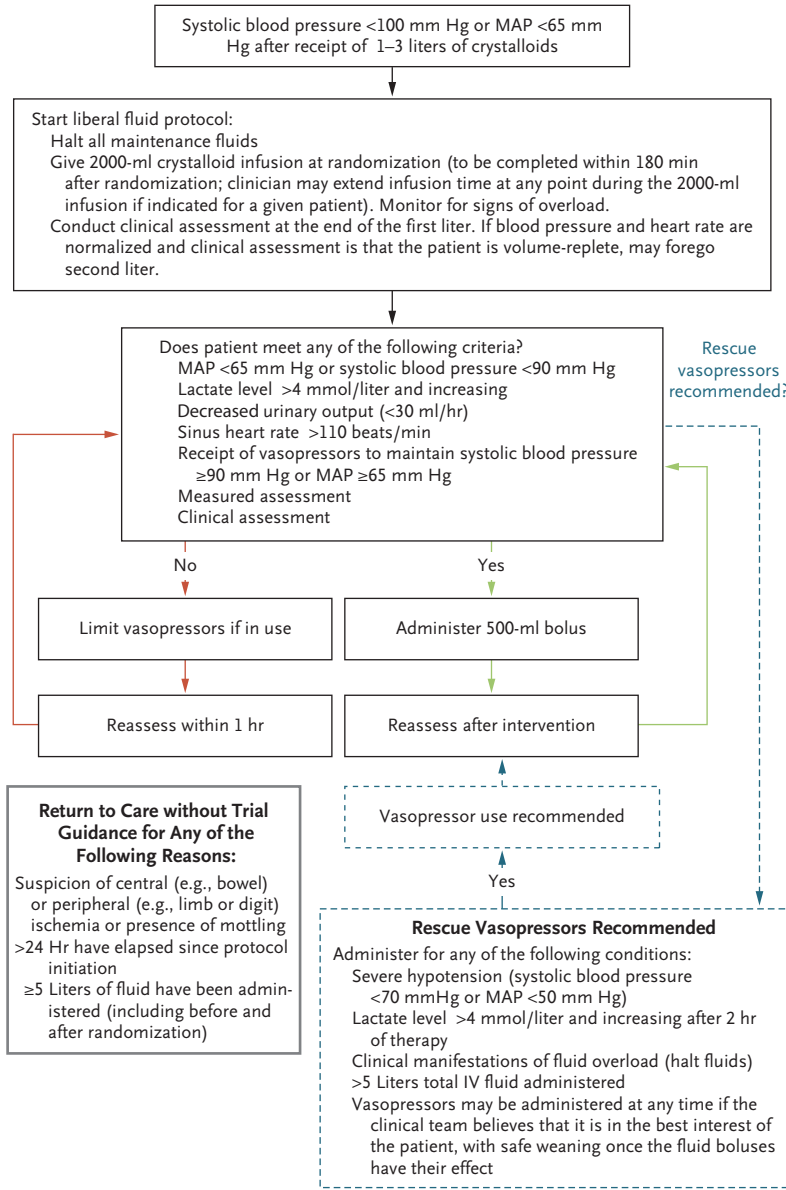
Systolic blood pressure <100 mm Hg or MAP <65 mm Hg after receipt of 1–3 liters of crystalloids

Start liberal fluid protocol:
Halt all maintenance fluids
Give 2000-ml crystalloid infusion at randomization (to be completed within 180 min after randomization; clinician may extend infusion time at any point during the 2000-ml infusion if indicated for a given patient). Monitor for signs of overload.
Conduct clinical assessment at the end of the first liter. If blood pressure and heart rate are normalized and clinical assessment is that the patient is volume-replete, may forego second liter.

Does patient meet any of the following criteria?
MAP <65 mm Hg or systolic blood pressure <90 mm Hg
Lactate level >4 mmol/liter and increasing
Decreased urinary output (<30 ml/hr)
Sinus heart rate >110 beats/min
Receipt of vasopressors to maintain systolic blood pressure ≥90 mm Hg or MAP ≥65 mm Hg
Measured assessment
Clinical assessment

Rescue vasopressors recommended?

No

Yes

Limit vasopressors if in use

Administer 500-ml bolus

Reassess within 1 hr

Reassess after intervention

Vasopressor use recommended

Yes

Return to Care without Trial Guidance for Any of the Following Reasons:
Suspicion of central (e.g., bowel) or peripheral (e.g., limb or digit) ischemia or presence of mottling
>24 Hr have elapsed since protocol initiation
≥5 Liters of fluid have been administered (including before and after randomization)

Rescue Vasopressors Recommended
Administer for any of the following conditions:
Severe hypotension (systolic blood pressure <70 mmHg or MAP <50 mm Hg)
Lactate level >4 mmol/liter and increasing after 2 hr of therapy
Clinical manifestations of fluid overload (halt fluids)
>5 Liters total IV fluid administered
Vasopressors may be administered at any time if the clinical team believes that it is in the best interest of the patient, with safe weaning once the fluid boluses have their effect